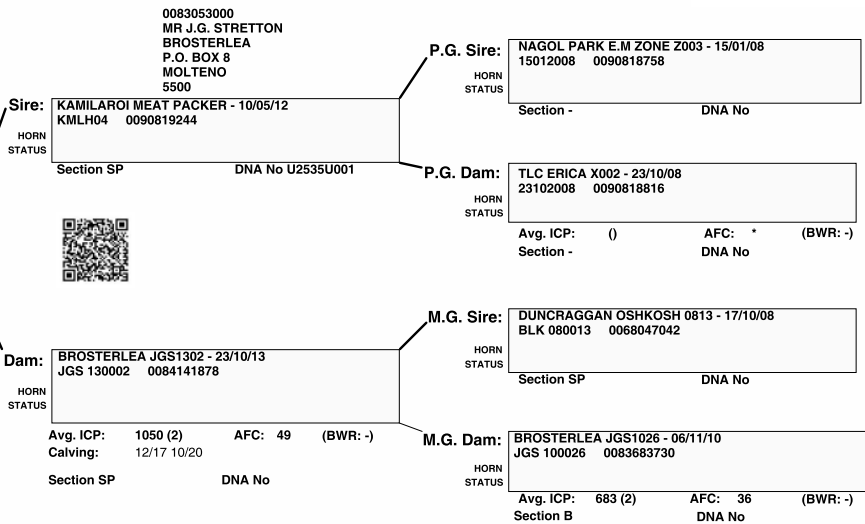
0083053000
MR J.G. STRETTON
BROSTERLEA
P.O. BOX 8
MOLTENO
5500

Sire: KAMILAROI MEAT PACKER - 10/05/12
KMLH04 0090819244
HORN STATUS
Section SP DNA No U2535U001

P.G. Sire: NAGOL PARK E.M ZONE Z003 - 15/01/08
15012008 0090818758
HORN STATUS
Section - DNA No

P.G. Dam: TLC ERICA X002 - 23/10/08
23102008 0090818816
HORN STATUS
Avg. ICP: () AFC: * (BWR: -)
Section - DNA No

Dam: BROSTERLEA JGS1302 - 23/10/13
JGS 130002 0084141878
HORN STATUS
Avg. ICP: 1050 (2) AFC: 49 (BWR: -)
Calving: 12/17 10/20
Section SP DNA No

M.G. Sire: DUNCRAGGAN OSHKOSH 0813 - 17/10/08
BLK 080013 0068047042
HORN STATUS
Section SP DNA No

M.G. Dam: BROSTERLEA JGS1026 - 06/11/10
JGS 100026 0083683730
HORN STATUS
Avg. ICP: 683 (2) AFC: 36 (BWR: -)
Section B DNA No